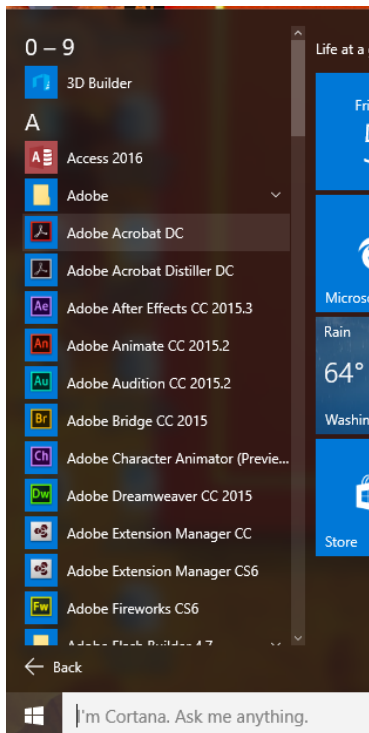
0 – 9
3D Builder
A
Access 2016
Adobe
Adobe Acrobat DC
Adobe Acrobat Distiller DC
Adobe After Effects CC 2015.3
Adobe Animate CC 2015.2
Adobe Audition CC 2015.2
Adobe Bridge CC 2015
Adobe Character Animator (Previe...
Adobe Dreamweaver CC 2015
Adobe Extension Manager CC
Adobe Extension Manager CS6
Adobe Fireworks CS6
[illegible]
Back

Life at a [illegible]
Fri
Microso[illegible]
Rain
64°
Washin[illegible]
Store

I'm Cortana. Ask me anything.